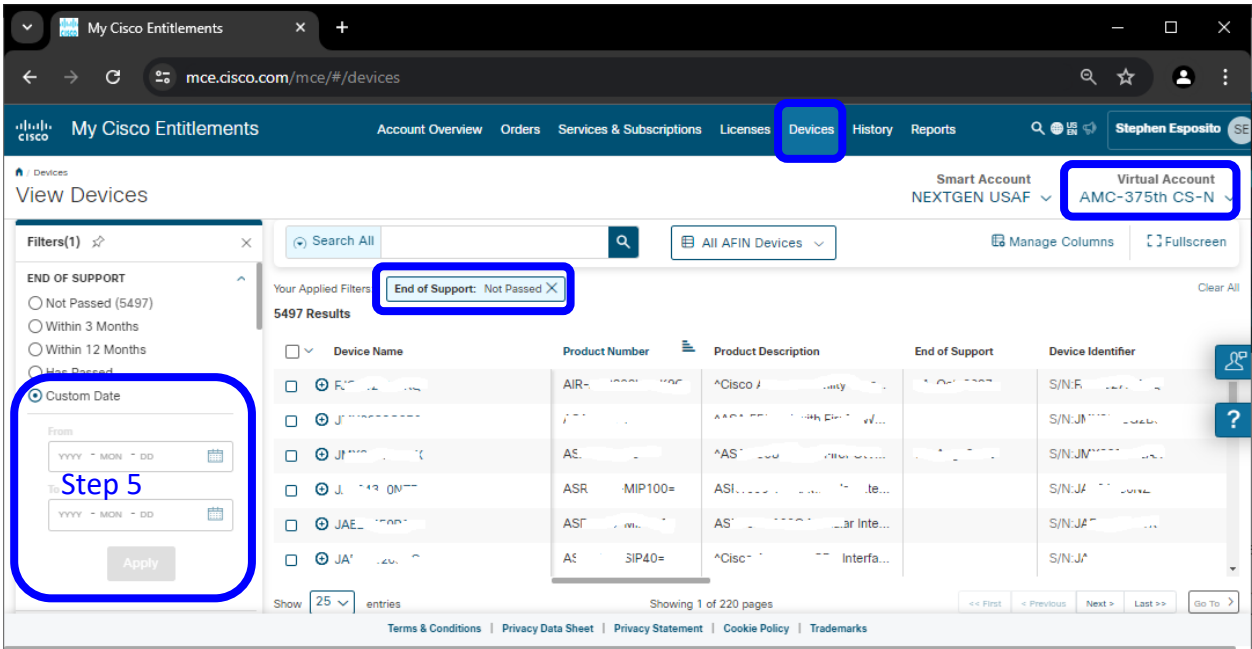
My Cisco Entitlements

mce.cisco.com/mce/#/devices

My Cisco Entitlements

Account Overview Orders Services & Subscriptions Licenses Devices History Reports

Stephen Esposito SE

Devices

View Devices

Smart Account
NEXTGEN USAF

Virtual Account
AMC-375th CS-N

Filters(1)

END OF SUPPORT

Not Passed (5497)
Within 3 Months
Within 12 Months
Has Passed
Custom Date

From
YYYY - MON - DD

To
YYYY - MON - DD

Apply

Step 5

Search All

All AFIN Devices

Manage Columns

Fullscreen

Your Applied Filters

End of Support: Not Passed

Clear All

5497 Results

| Device Name | Product Number | Product Description | End of Support | Device Identifier |
|---|---|---|---|---|
| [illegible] | AIR-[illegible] | ^Cisco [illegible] | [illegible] | S/N:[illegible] |
| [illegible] | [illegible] | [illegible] with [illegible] | | S/N:JM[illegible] |
| JM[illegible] | AS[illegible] | ^AS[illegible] | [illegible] | S/N:JM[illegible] |
| J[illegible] | ASR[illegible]MIP100= | ASI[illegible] Inte... | | S/N:JA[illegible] |
| JAE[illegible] | ASR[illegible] | AS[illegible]ar Inte... | | S/N:JAE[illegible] |
| JA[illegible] | AS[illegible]SIP40= | ^Cisco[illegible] Interfa... | | S/N:JA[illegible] |

Show 25 entries

Showing 1 of 220 pages

<< First < Previous Next > Last >> Go To

Terms & Conditions | Privacy Data Sheet | Privacy Statement | Cookie Policy | Trademarks